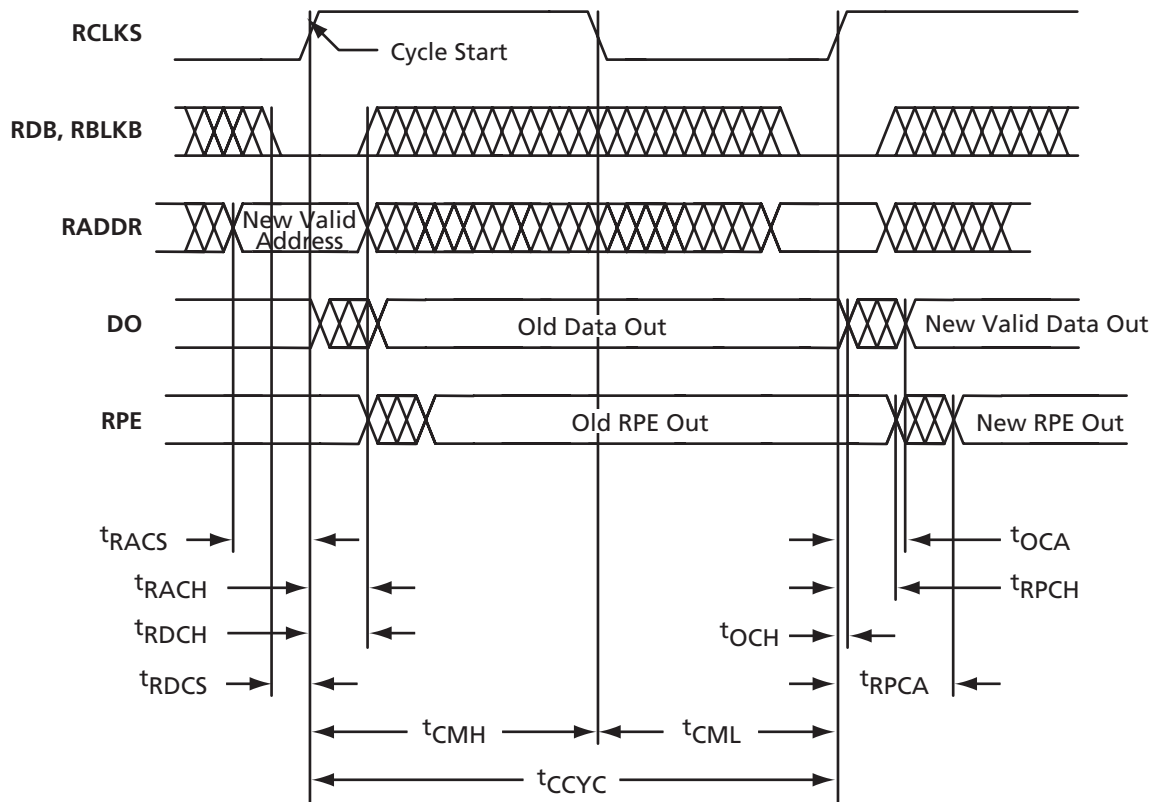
RCLKS

Cycle Start

RDB, RBLKB

RADDR

New Valid Address

DO

Old Data Out

New Valid Data Out

RPE

Old RPE Out

New RPE Out

$t_{RACS}$

$t_{OCA}$

$t_{RACH}$

$t_{RPCH}$

$t_{RDCH}$

$t_{OCH}$

$t_{RDCS}$

$t_{RPCA}$

$t_{CMH}$

$t_{CML}$

$t_{CCYC}$